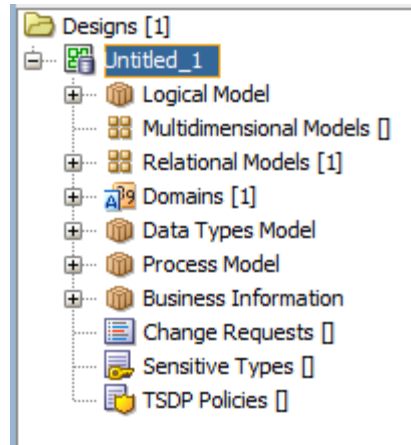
Designs [1]
Untitled_1
Logical Model
Multidimensional Models []
Relational Models [1]
Domains [1]
Data Types Model
Process Model
Business Information
Change Requests []
Sensitive Types []
TSDP Policies []